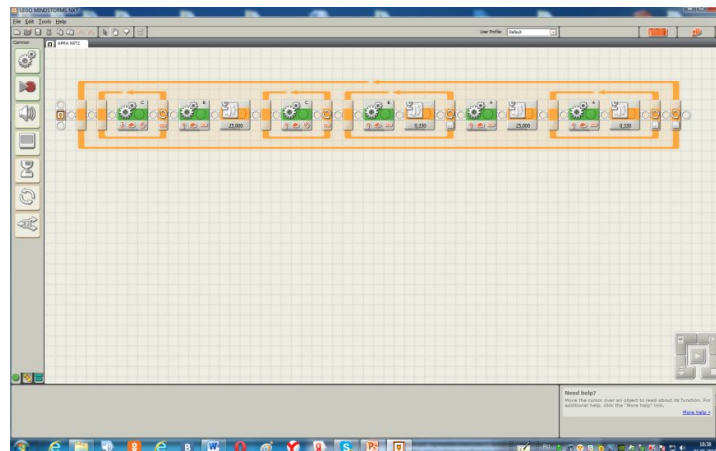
LEGO MINDSTORMS NXT

File Edit Tools Help

User Profile: Default

Common

APKA NXT2

C

B

23,000

C

A

0,330

B

23,000

A

0,330

Need help?

Move the cursor over an object to read about its function. For additional help, click the "More help" link.

More help »

B

W

S

18:38